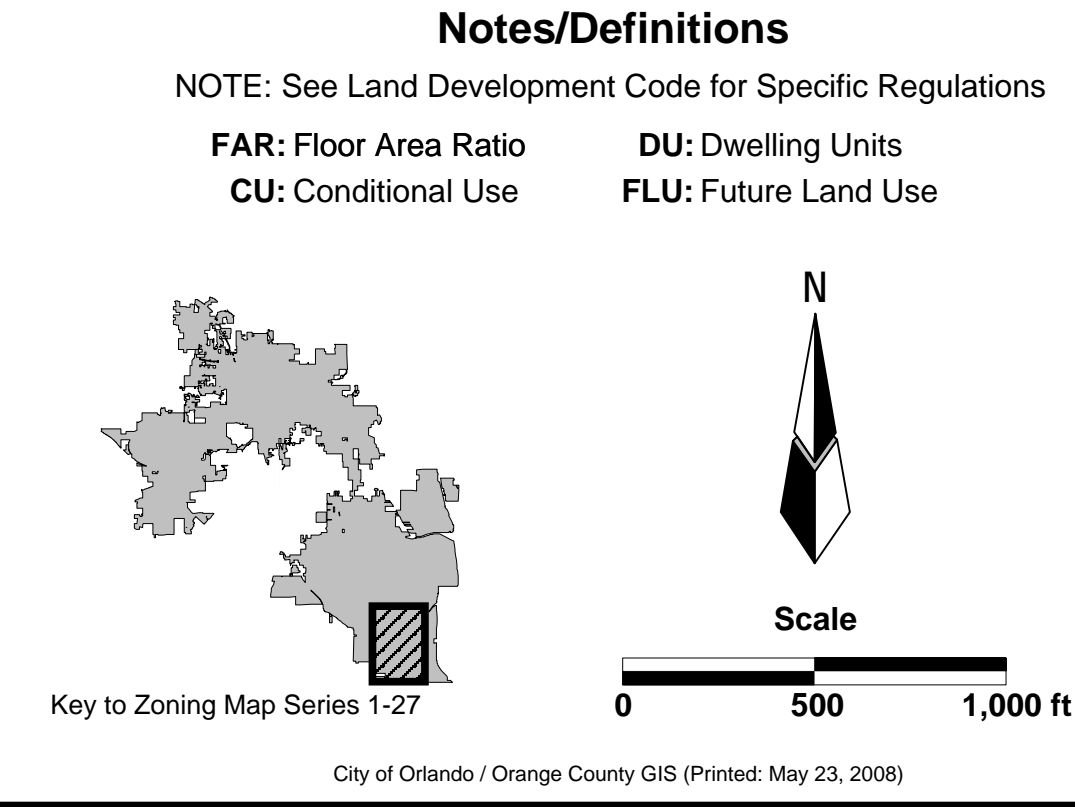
**Notes/Definitions**

NOTE: See Land Development Code for Specific Regulations

**FAR:** Floor Area Ratio **DU:** Dwelling Units
**CU:** Conditional Use **FLU:** Future Land Use

N

Key to Zoning Map Series 1-27

**Scale**

**0** **500** **1,000 ft**

City of Orlando / Orange County GIS (Printed: May 23, 2008)